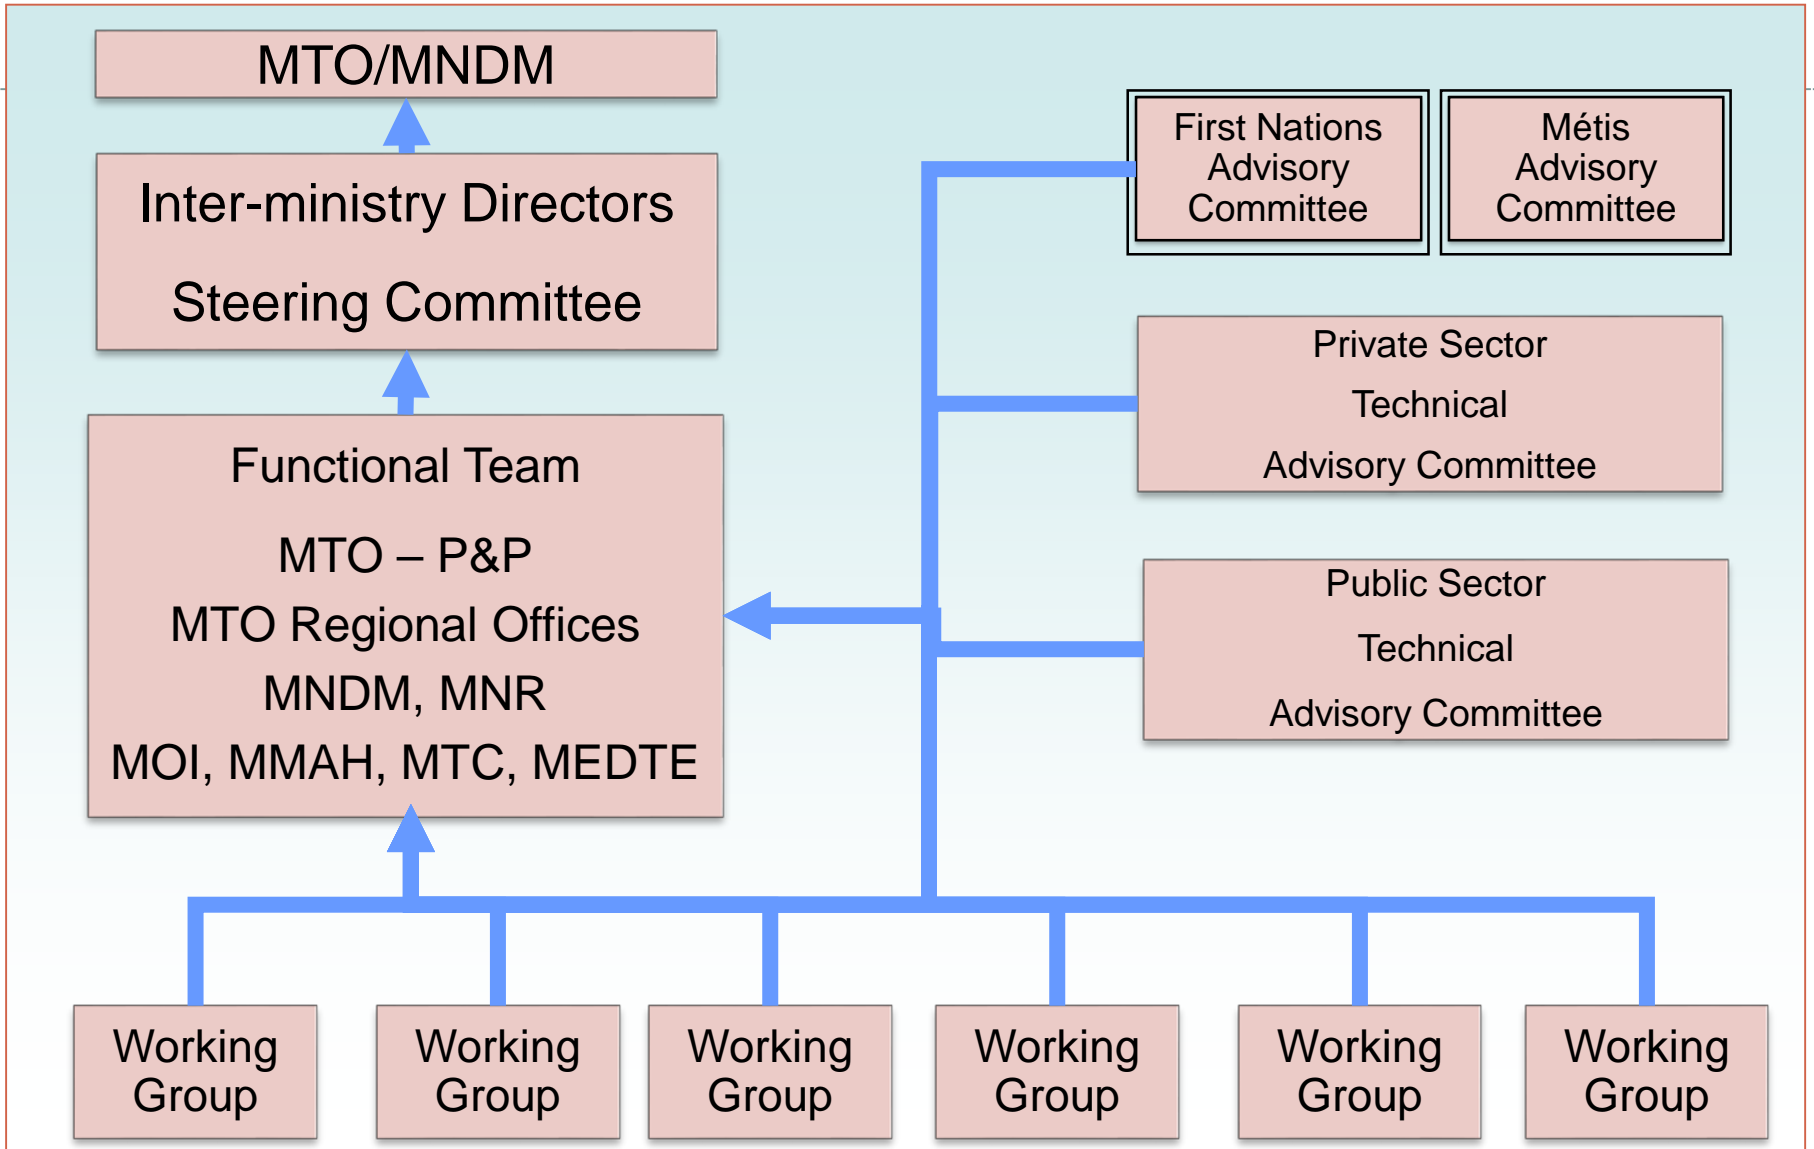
MTO/MNDM

Inter-ministry Directors

Steering Committee

Functional Team

MTO – P&P

MTO Regional Offices

MNDM, MNR

MOI, MMAH, MTC, MEDTE

First Nations Advisory Committee

Métis Advisory Committee

Private Sector

Technical

Advisory Committee

Public Sector

Technical

Advisory Committee

Working Group

Working Group

Working Group

Working Group

Working Group

Working Group